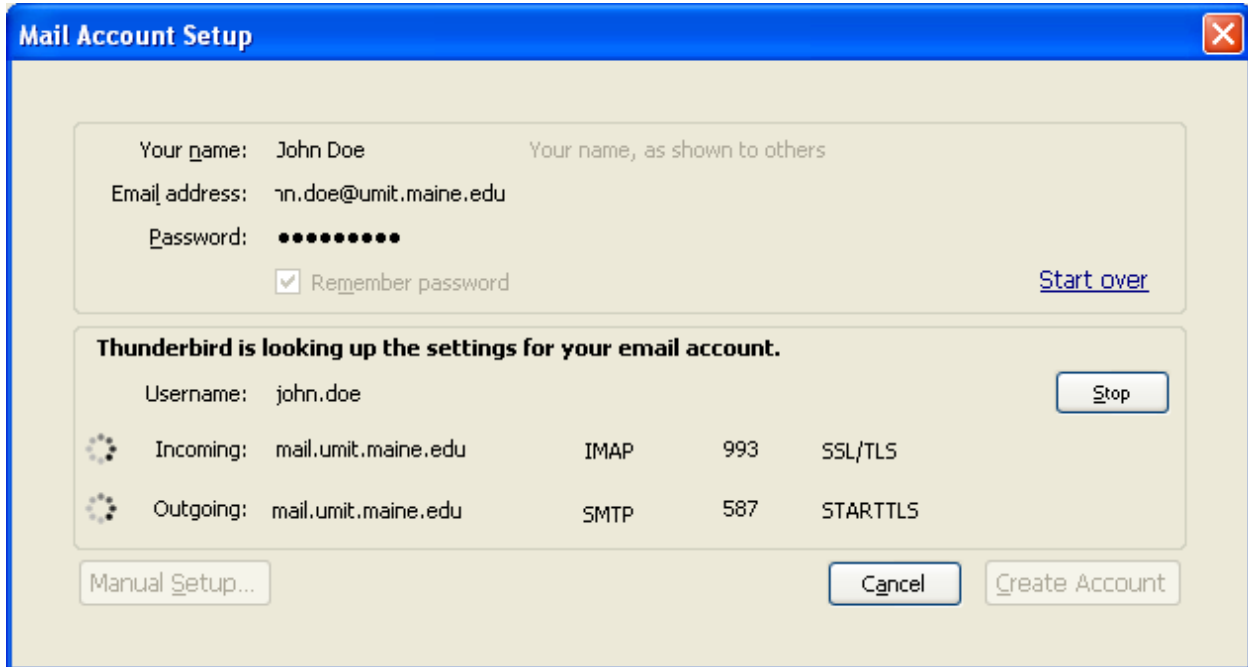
Mail Account Setup

Your name: John Doe Your name, as shown to others

Email address: ın.doe@umit.maine.edu

Password: ●●●●●●●●●

Remember password

Start over

Thunderbird is looking up the settings for your email account.

Username: john.doe

Stop

Incoming: mail.umit.maine.edu IMAP 993 SSL/TLS

Outgoing: mail.umit.maine.edu SMTP 587 STARTTLS

Manual Setup...

Cancel

Create Account